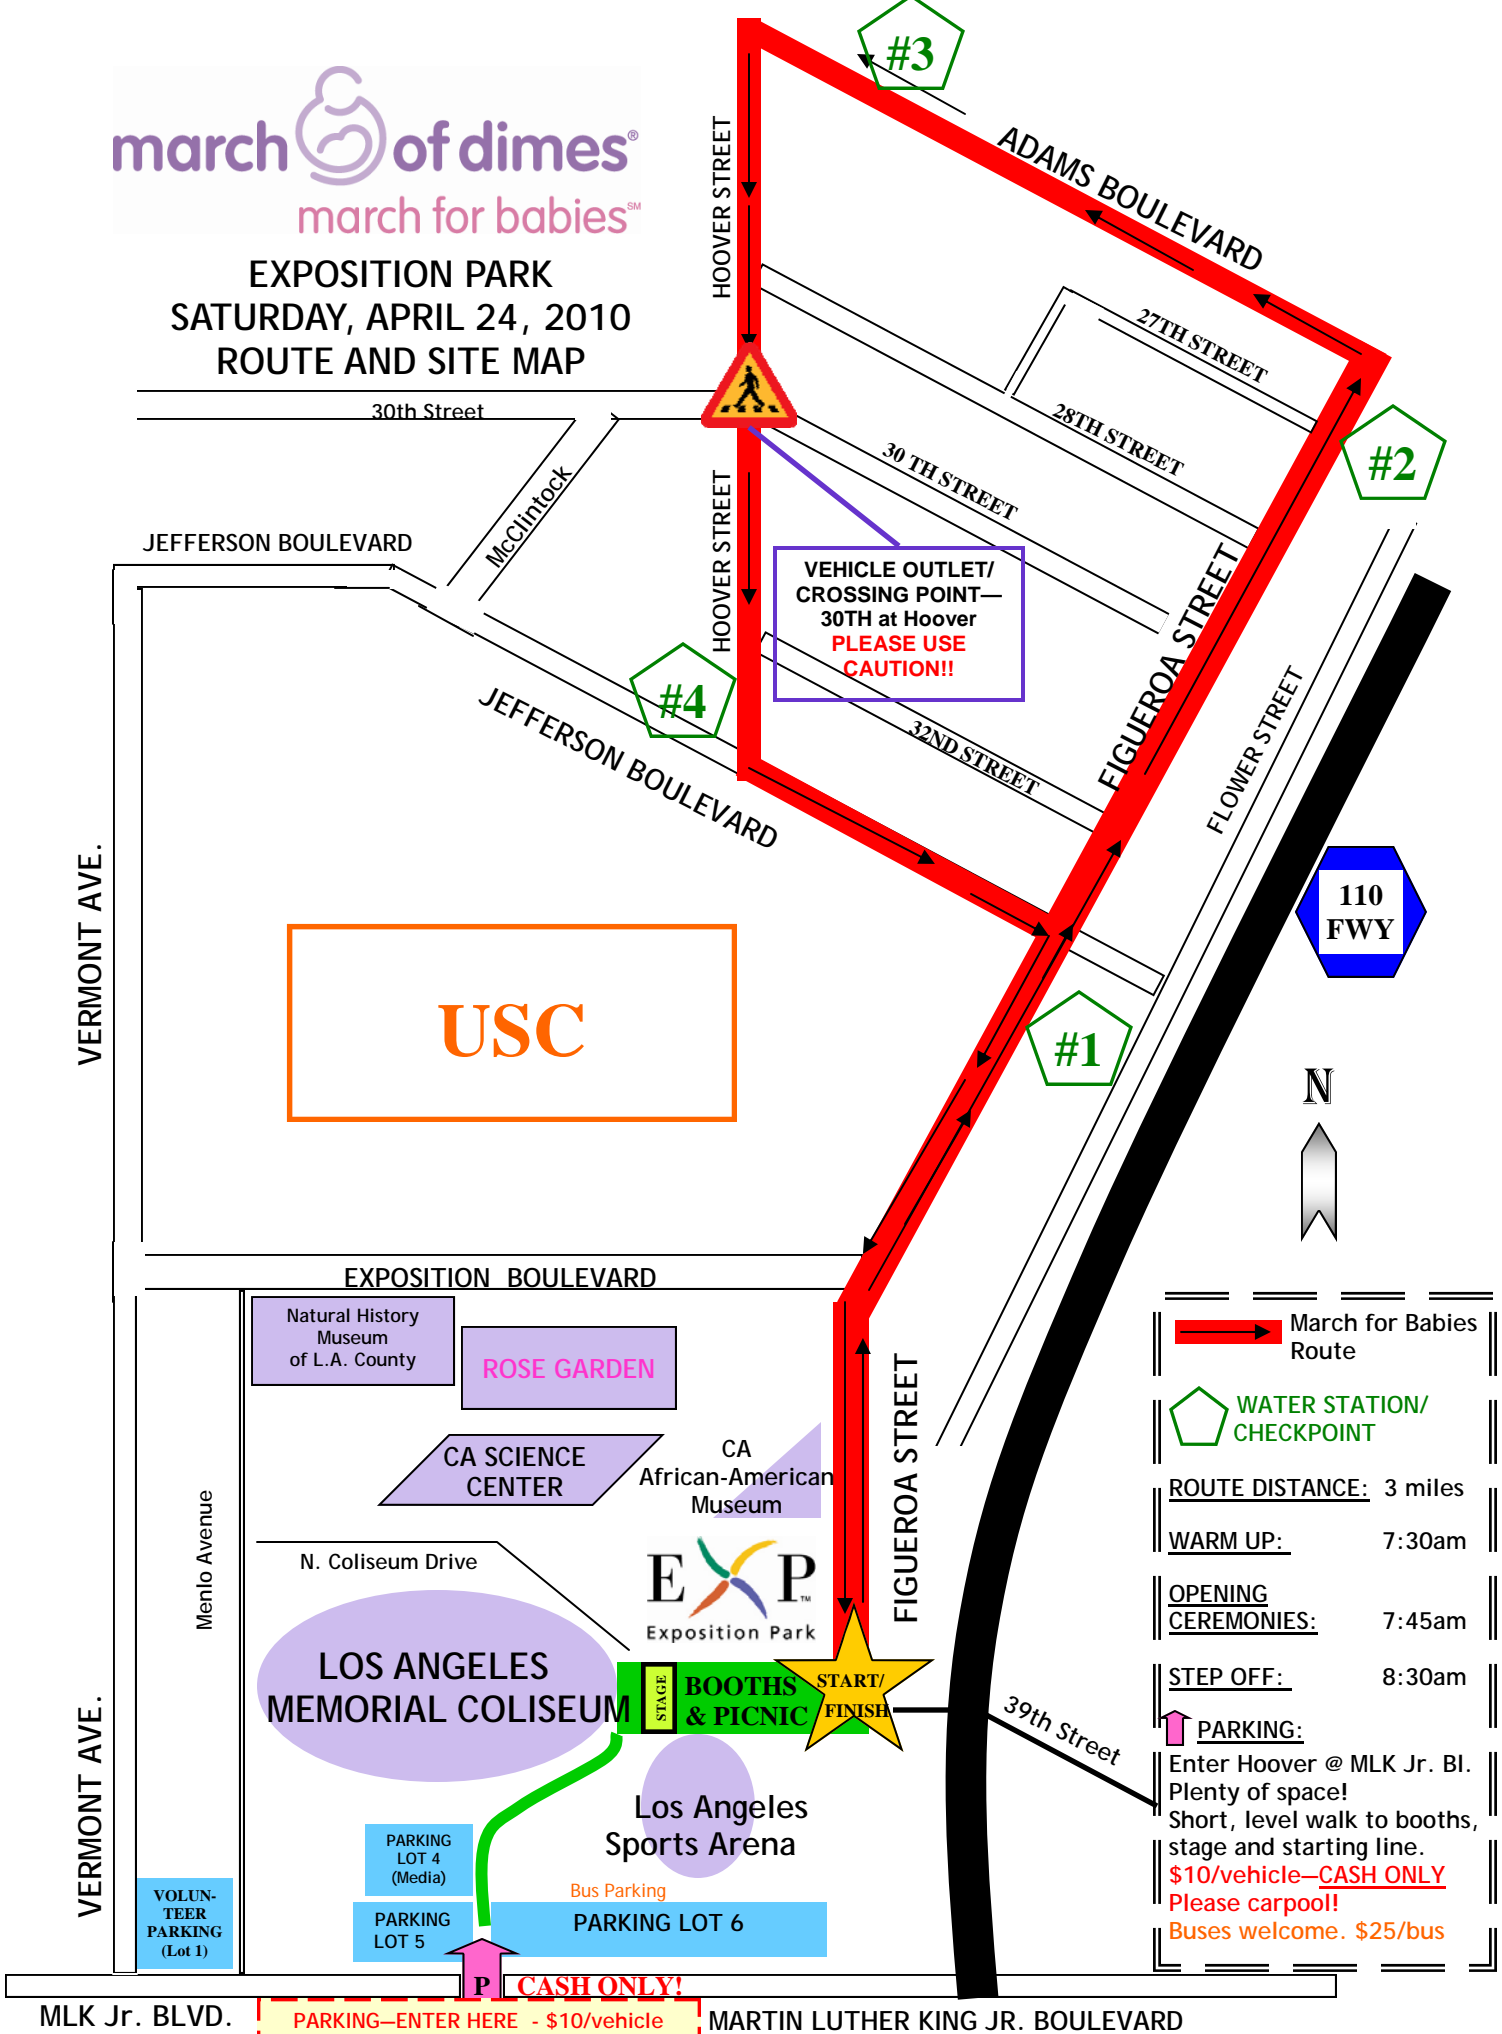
march of dimes®
march for babies℠

EXPOSITION PARK
SATURDAY, APRIL 24, 2010
ROUTE AND SITE MAP

#3
HOOVER STREET
ADAMS BOULEVARD
27TH STREET
28TH STREET
#2
30th Street
30 TH STREET
McClintock
JEFFERSON BOULEVARD
HOOVER STREET
VEHICLE OUTLET/ CROSSING POINT— 30TH at Hoover
PLEASE USE CAUTION!!
FIGUEROA STREET
FLOWER STREET
#4
32ND STREET
JEFFERSON BOULEVARD
110 FWY
VERMONT AVE.
USC
#1
N
EXPOSITION BOULEVARD
Natural History Museum of L.A. County
ROSE GARDEN
CA SCIENCE CENTER
CA African-American Museum
FIGUEROA STREET
Menlo Avenue
N. Coliseum Drive
EXP
Exposition Park
LOS ANGELES MEMORIAL COLISEUM
STAGE
BOOTHS & PICNIC
START/ FINISH
39th Street
Los Angeles Sports Arena
VERMONT AVE.
PARKING LOT 4 (Media)
Bus Parking
VOLUNTEER PARKING (Lot 1)
PARKING LOT 5
PARKING LOT 6
P
CASH ONLY!
MLK Jr. BLVD.
PARKING—ENTER HERE - $10/vehicle
MARTIN LUTHER KING JR. BOULEVARD

March for Babies Route
WATER STATION/ CHECKPOINT
ROUTE DISTANCE: 3 miles
WARM UP: 7:30am
OPENING CEREMONIES: 7:45am
STEP OFF: 8:30am
PARKING:
Enter Hoover @ MLK Jr. Bl.
Plenty of space!
Short, level walk to booths, stage and starting line.
$10/vehicle—CASH ONLY
Please carpool!
Buses welcome. $25/bus